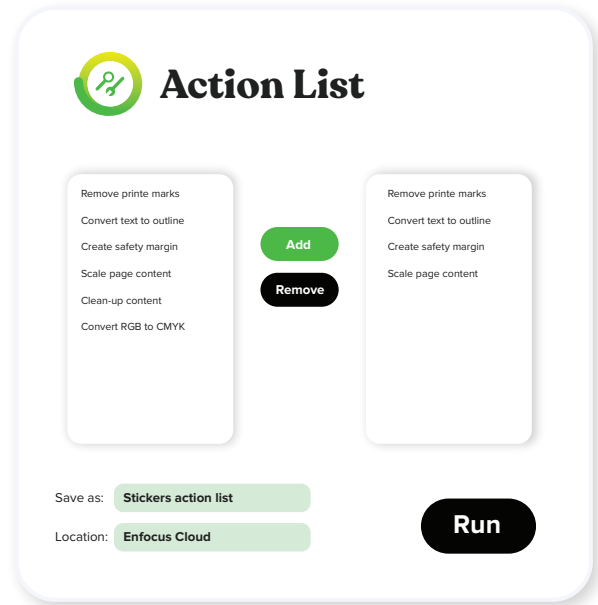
Action List

Remove printe marks
Convert text to outline
Create safety margin
Scale page content
Clean-up content
Convert RGB to CMYK

Add
Remove

Remove printe marks
Convert text to outline
Create safety margin
Scale page content

Save as: Stickers action list
Location: Enfocus Cloud

Run